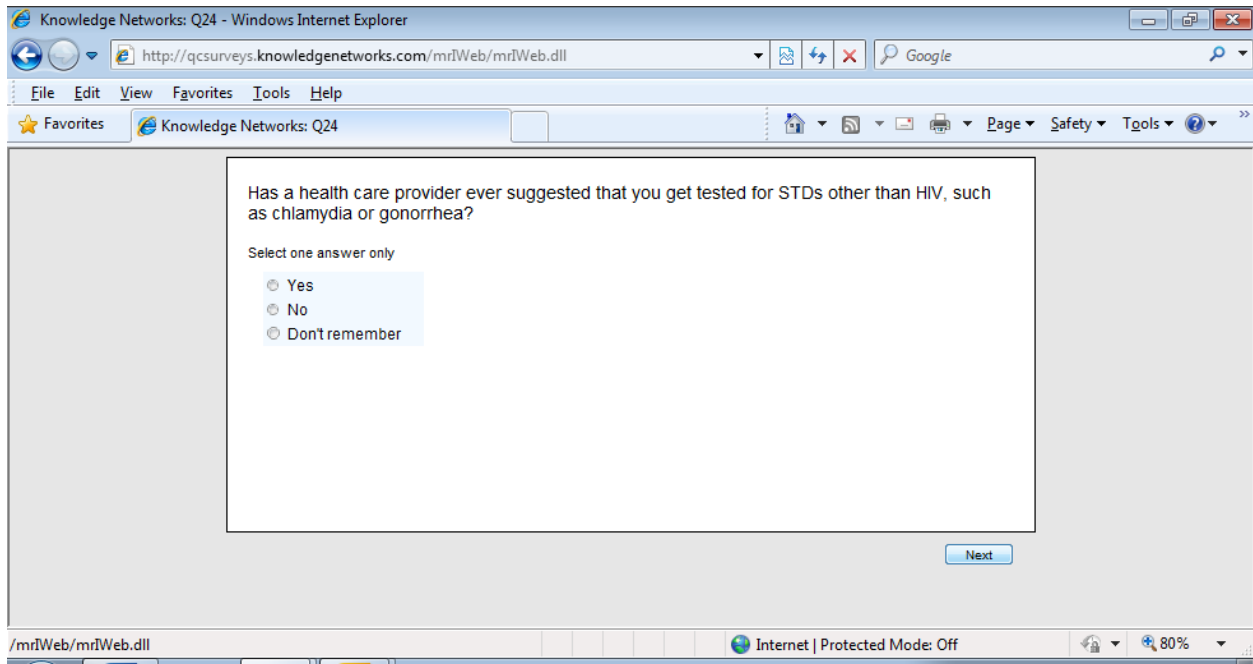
Knowledge Networks: Q24 - Windows Internet Explorer

http://qcsurveys.knowledgenetworks.com/mrIWeb/mrIWeb.dll

Google

File Edit View Favorites Tools Help

Favorites Knowledge Networks: Q24

Page Safety Tools

Has a health care provider ever suggested that you get tested for STDs other than HIV, such as chlamydia or gonorrhea?

Select one answer only

Yes
No
Don't remember

Next

/mrIWeb/mrIWeb.dll

Internet | Protected Mode: Off

80%